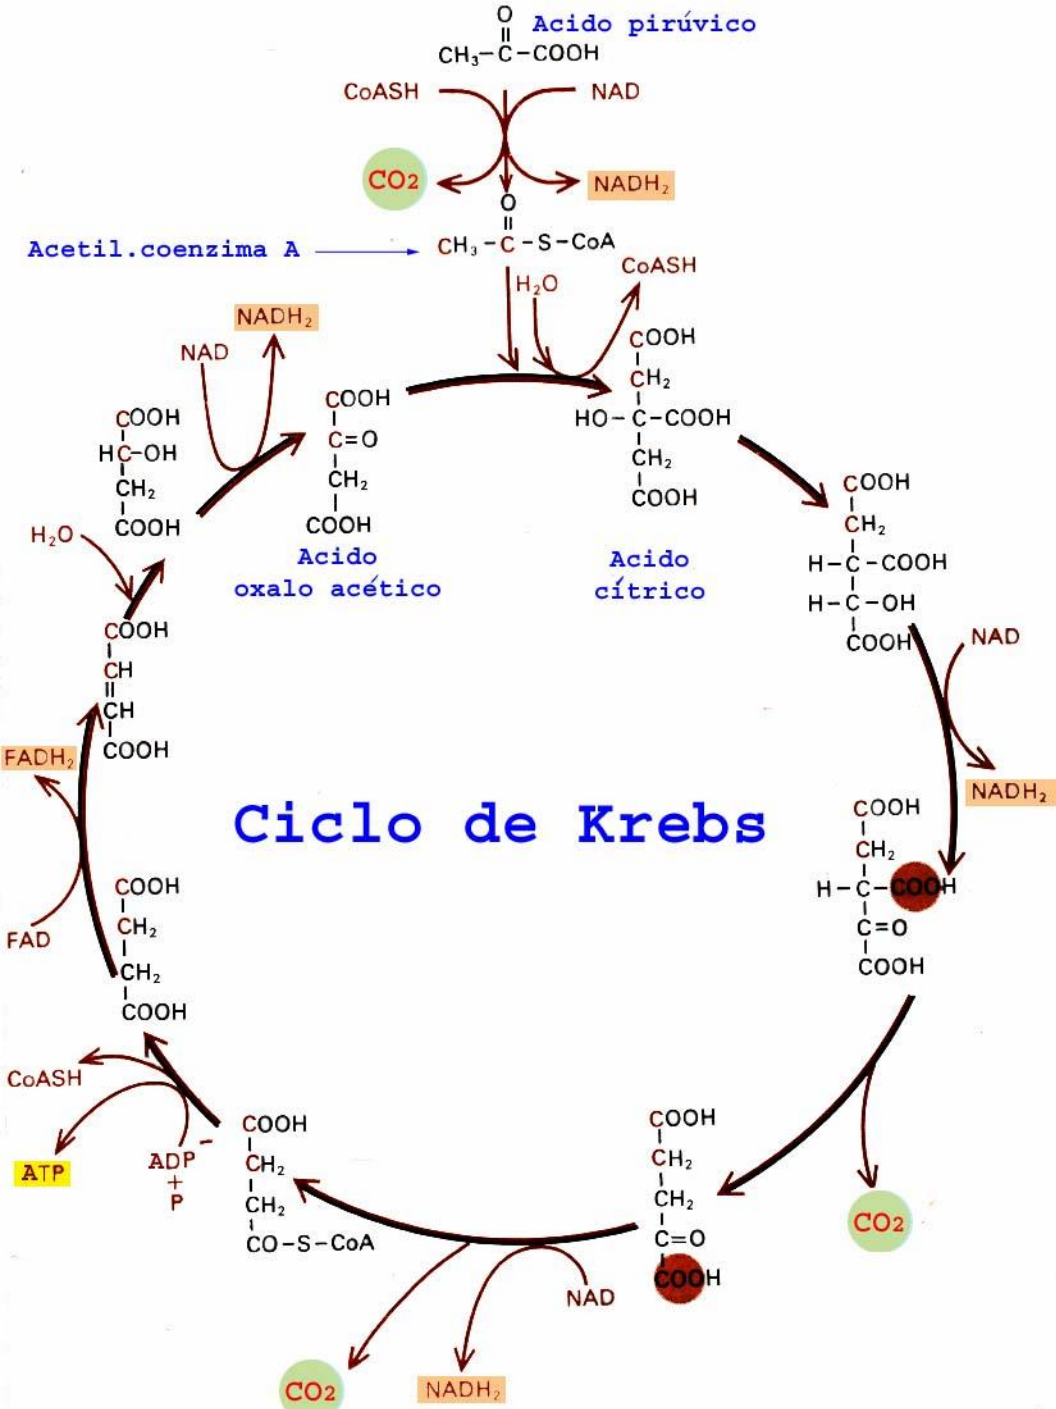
Acido pirúvico
$CH_3-C(=O)-COOH$

CoASH
NAD
$CO_2$
$NADH_2$

Acetil.coenzima A
$CH_3-C(=O)-S-CoA$
$H_2O$
CoASH

COOH
$CH_2$
HO-C-COOH
$CH_2$
COOH
Acido cítrico

COOH
$CH_2$
H-C-COOH
H-C-OH
COOH

NAD
$NADH_2$

COOH
$CH_2$
H-C-COOH
C=O
COOH

$CO_2$

COOH
$CH_2$
$CH_2$
C=O
COOH

NAD
$NADH_2$
$CO_2$

COOH
$CH_2$
$CH_2$
CO-S-CoA

CoASH
ATP
ADP
+
P

COOH
$CH_2$
$CH_2$
COOH

FAD
$FADH_2$

COOH
CH
CH
COOH

$H_2O$

COOH
HC-OH
$CH_2$
COOH

NAD
$NADH_2$

COOH
C=O
$CH_2$
COOH
Acido oxalo acético

Ciclo de Krebs